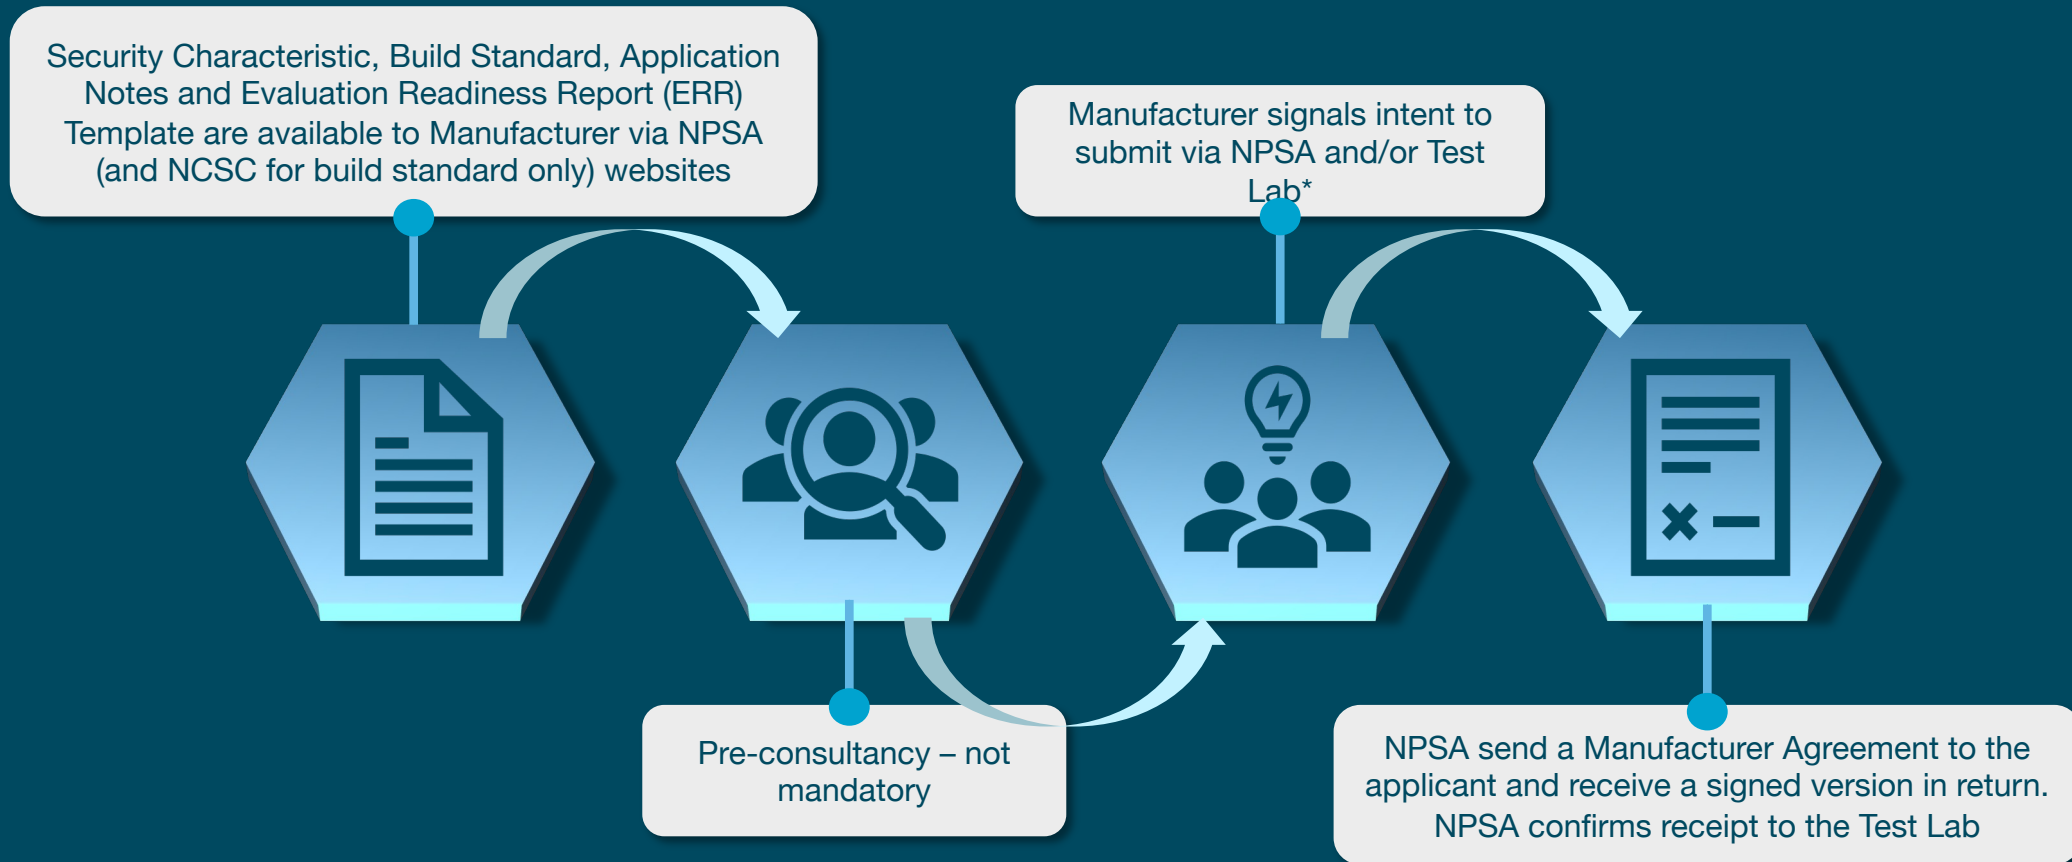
Security Characteristic, Build Standard, Application Notes and Evaluation Readiness Report (ERR) Template are available to Manufacturer via NPSA (and NCSC for build standard only) websites

Manufacturer signals intent to submit via NPSA and/or Test Lab*

Pre-consultancy – not mandatory

NPSA send a Manufacturer Agreement to the applicant and receive a signed version in return. NPSA confirms receipt to the Test Lab